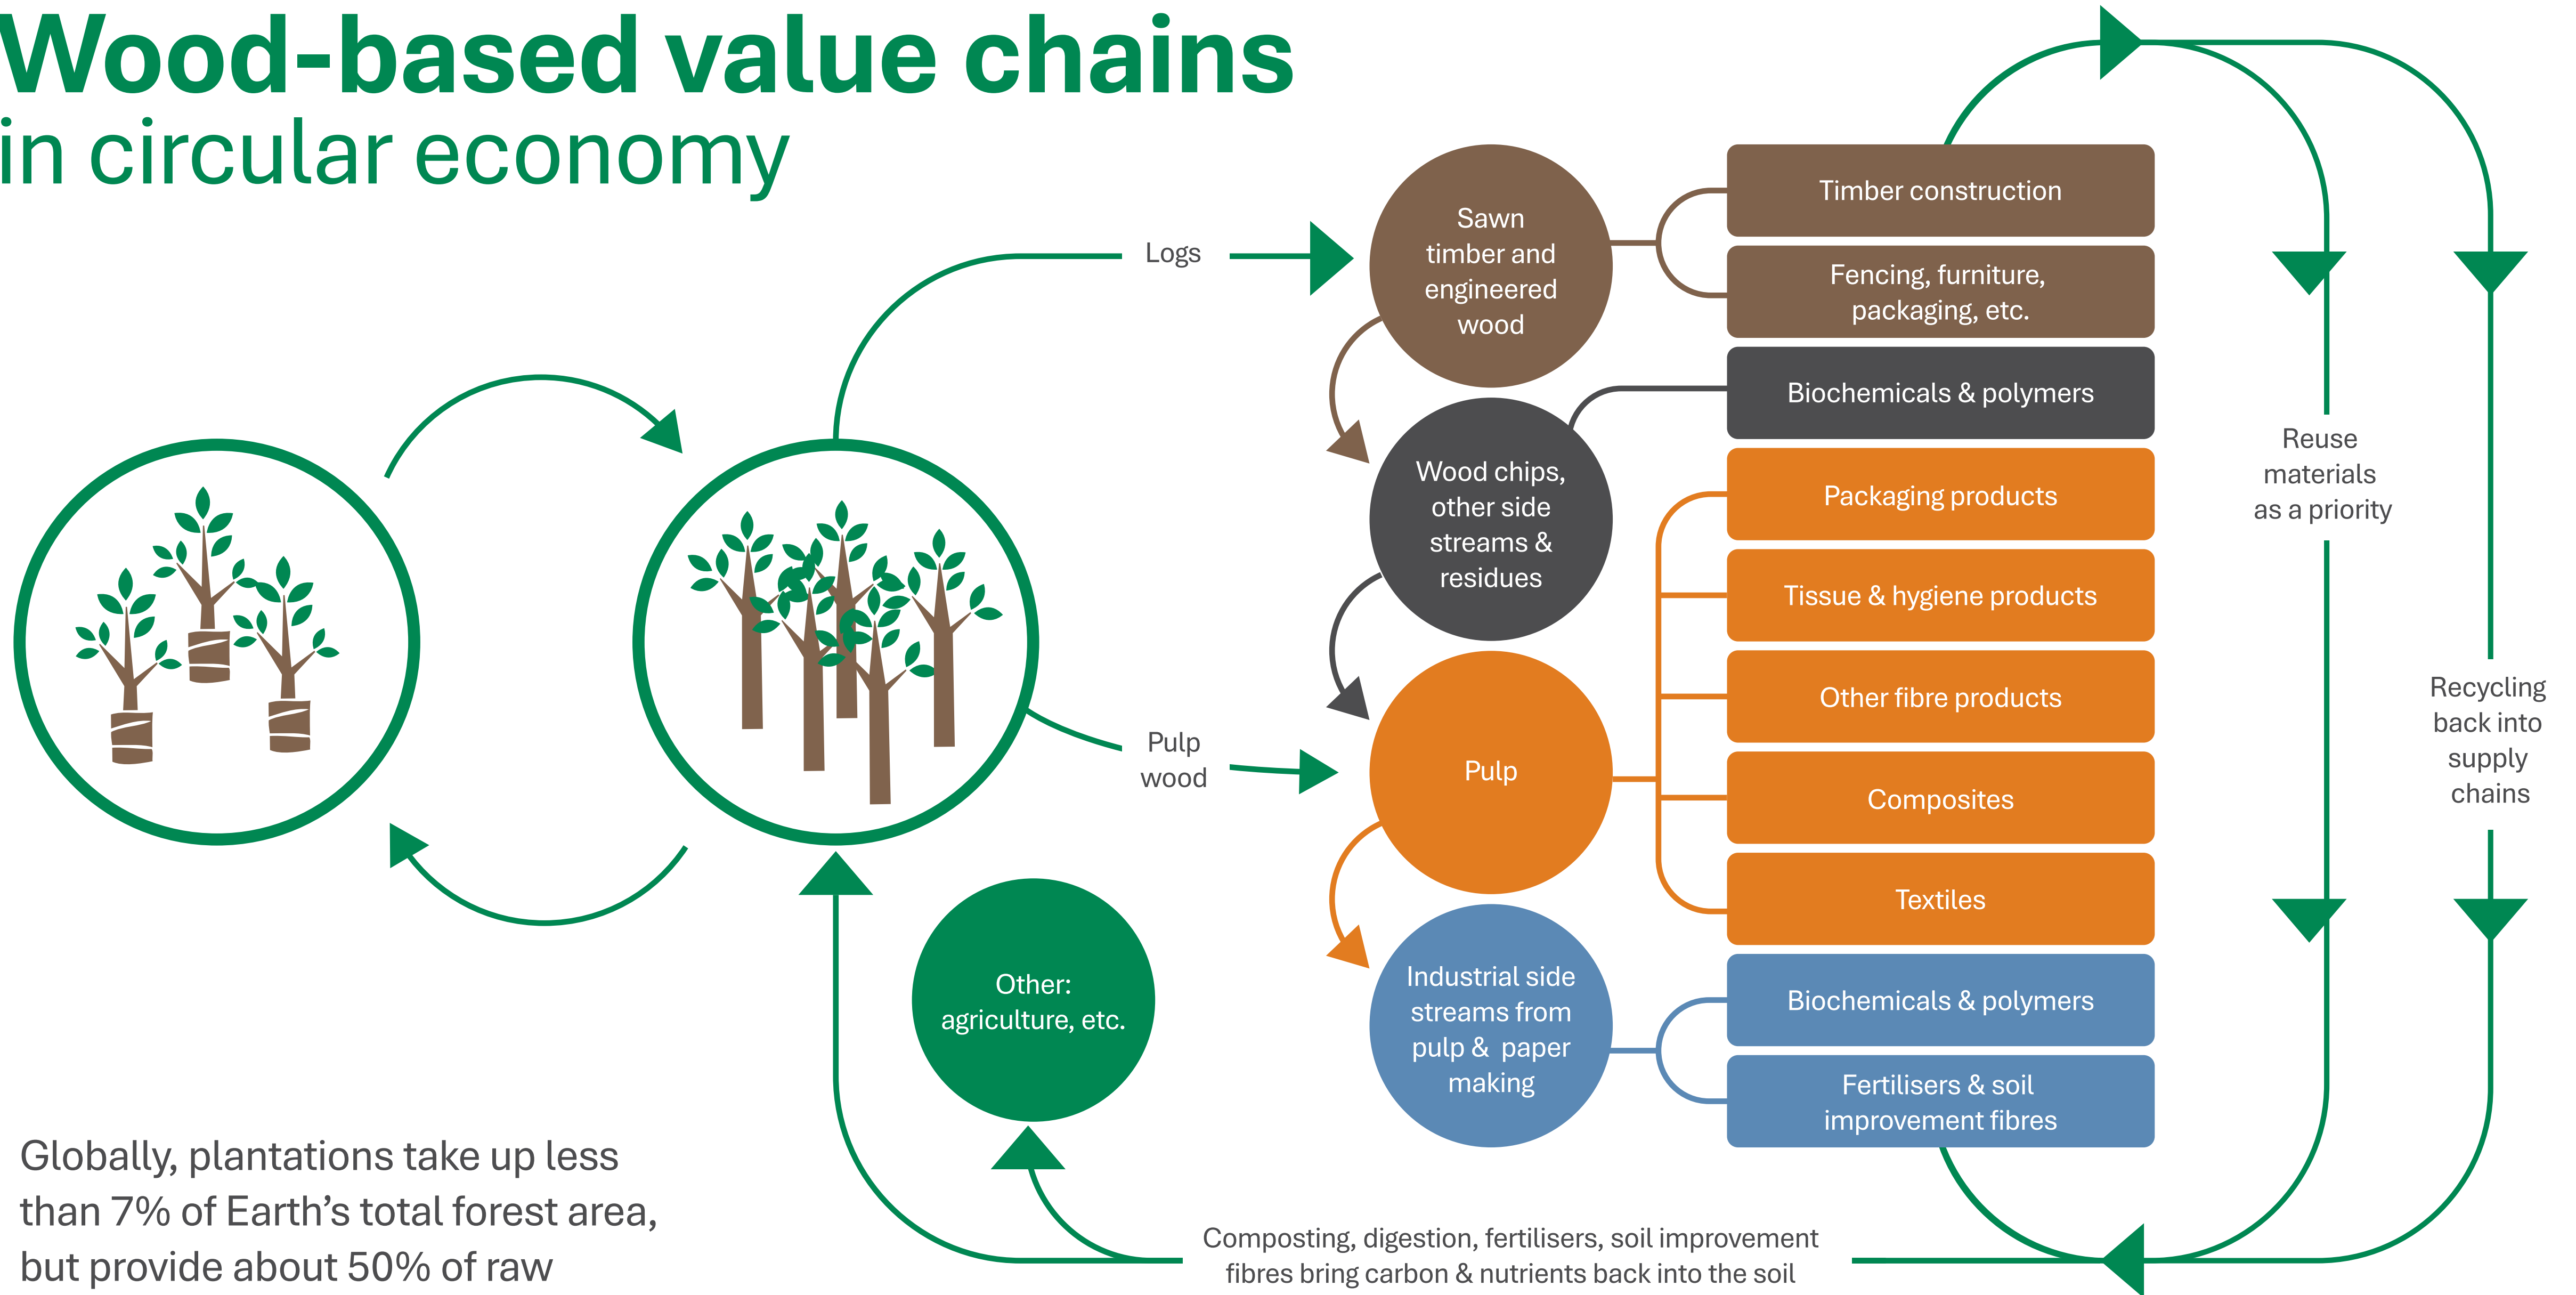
Wood-based value chains
in circular economy

Logs

Pulp wood

Sawn timber and engineered wood

Wood chips, other side streams & residues

Pulp

Industrial side streams from pulp & paper making

Other: agriculture, etc.

Timber construction

Fencing, furniture, packaging, etc.

Biochemicals & polymers

Packaging products

Tissue & hygiene products

Other fibre products

Composites

Textiles

Biochemicals & polymers

Fertilisers & soil improvement fibres

Reuse materials as a priority

Recycling back into supply chains

Composting, digestion, fertilisers, soil improvement fibres bring carbon & nutrients back into the soil

Globally, plantations take up less than 7% of Earth's total forest area, but provide about 50% of raw